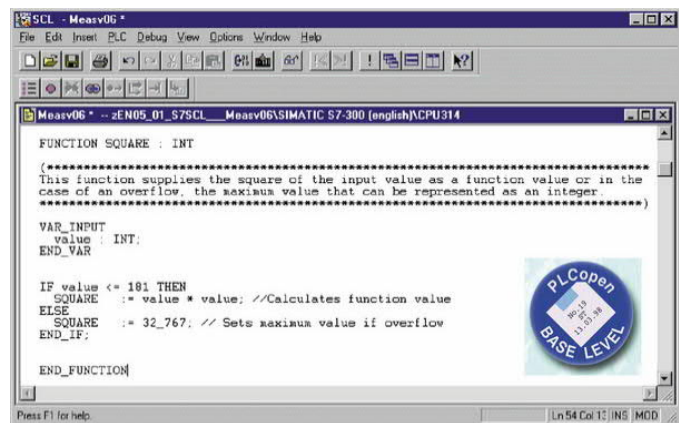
SCL - Measv06 *

File Edit Insert PLC Debug View Options Window Help

Measv06 * -- zEN05_01_S7SCL___Measv06\SIMATIC S7-300 (english)\CPU314

FUNCTION SQUARE : INT

(*******************************************************************
This function supplies the square of the input value as a function value or in the case of an overflow, the maximum value that can be represented as an integer.
*******************************************************************)

VAR_INPUT
value : INT;
END_VAR

IF value <= 181 THEN
SQUARE := value * value; //Calculates function value
ELSE
SQUARE := 32_767; // Sets maximum value if overflow
END_IF;

END_FUNCTION

PLCopen
No.19
13.03.98
BASE LEVEL

Press F1 for help.

Ln 54 Col 13 INS MOD